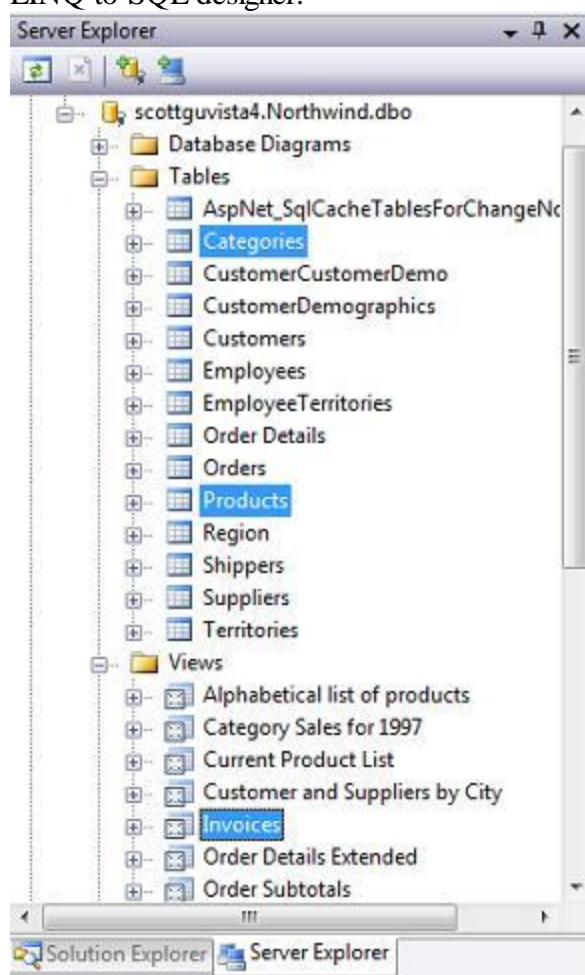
LINQ to SQL designer:

Server Explorer

scottguvista4.Northwind.dbo
Database Diagrams
Tables
AspNet_SqlCacheTablesForChangeNc
Categories
CustomerCustomerDemo
CustomerDemographics
Customers
Employees
EmployeeTerritories
Order Details
Orders
Products
Region
Shippers
Suppliers
Territories
Views
Alphabetical list of products
Category Sales for 1997
Current Product List
Customer and Suppliers by City
Invoices
Order Details Extended
Order Subtotals

Solution Explorer
Server Explorer